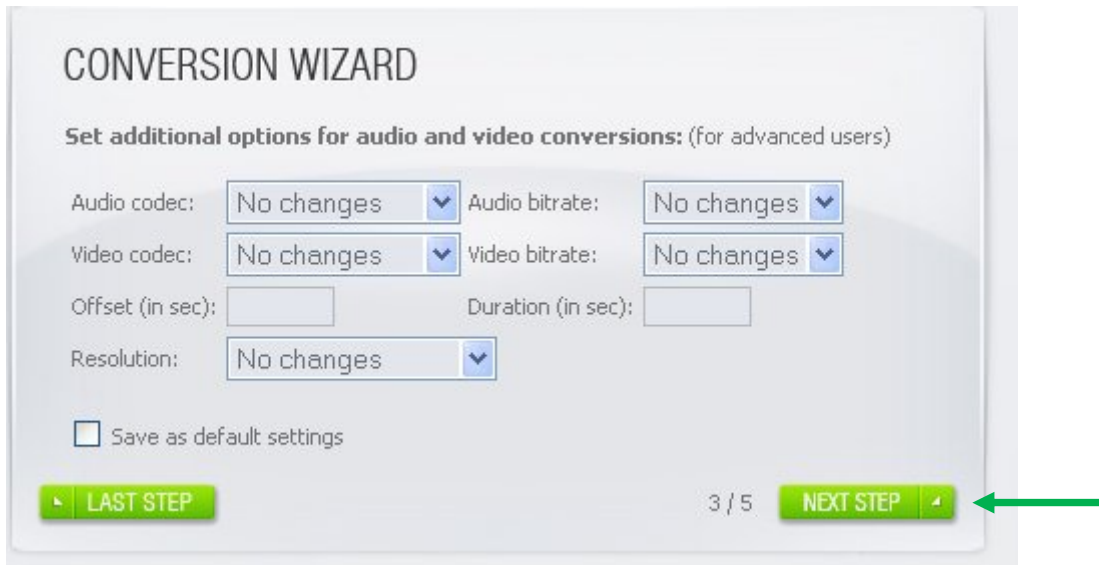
CONVERSION WIZARD

**Set additional options for audio and video conversions:** (for advanced users)

Audio codec: No changes
Audio bitrate: No changes
Video codec: No changes
Video bitrate: No changes
Offset (in sec):
Duration (in sec):
Resolution: No changes

Save as default settings

LAST STEP

3 / 5

NEXT STEP